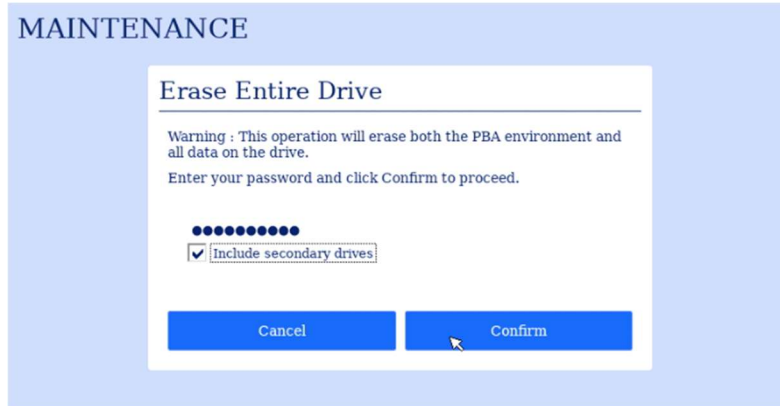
MAINTENANCE

Erase Entire Drive

Warning : This operation will erase both the PBA environment and all data on the drive.

Enter your password and click Confirm to proceed.

●●●●●●●●●●●

Include secondary drives

Cancel

Confirm